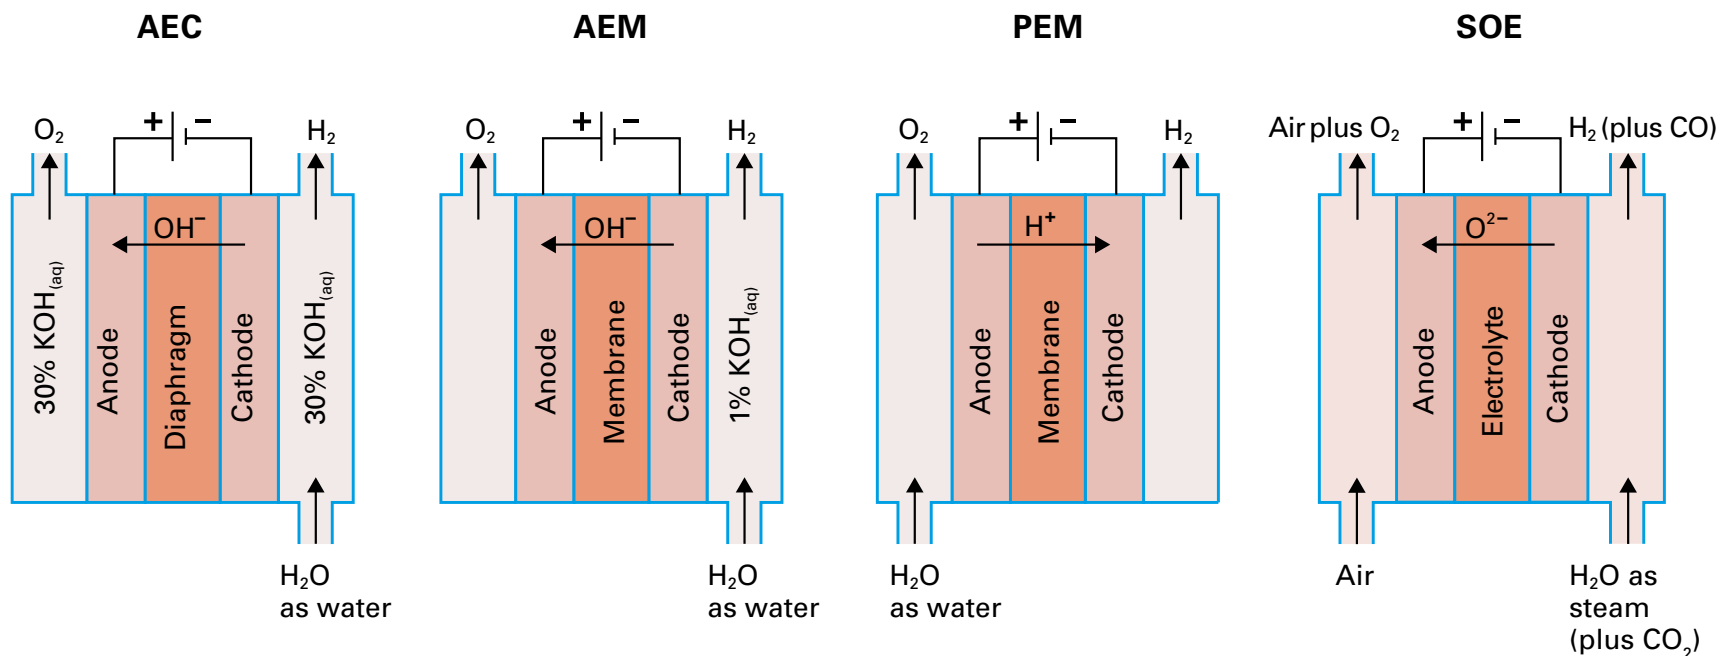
AEC

$O_2$ + − $H_2$

$OH^-$

30% $KOH_{(aq)}$ Anode Diaphragm Cathode 30% $KOH_{(aq)}$

$H_2O$ as water

AEM

$O_2$ + − $H_2$

$OH^-$

Anode Membrane Cathode 1% $KOH_{(aq)}$

$H_2O$ as water

PEM

$O_2$ + − $H_2$

$H^+$

Anode Membrane Cathode

$H_2O$ as water

SOE

Air plus $O_2$ + − $H_2$ (plus CO)

$O^{2-}$

Anode Electrolyte Cathode

Air

$H_2O$ as steam (plus $CO_2$)